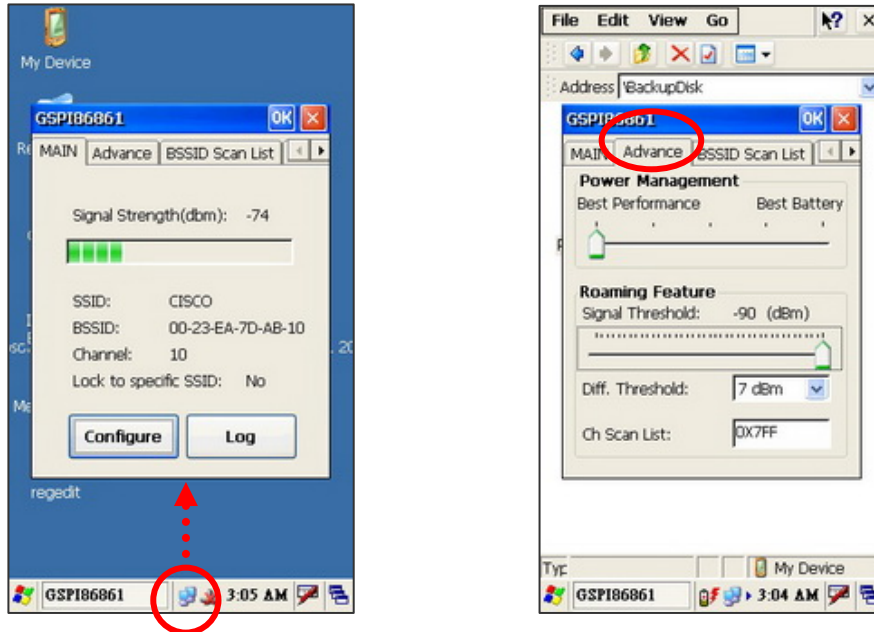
My Device

GSPI86861 OK

MAIN Advance BSSID Scan List

Signal Strength(dbm): -74

SSID: CISCO
BSSID: 00-23-EA-7D-AB-10
Channel: 10
Lock to specific SSID: No

Configure Log

regedit

GSPI86861 3:05 AM

File Edit View Go

Address \BackupDisk

GSPI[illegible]861 OK

MAIN Advance BSSID Scan List

Power Management
Best Performance Best Battery

Roaming Feature
Signal Threshold: -90 (dBm)

Diff. Threshold: 7 dBm

Ch Scan List: 0X7FF

Typ My Device

GSPI86861 3:04 AM